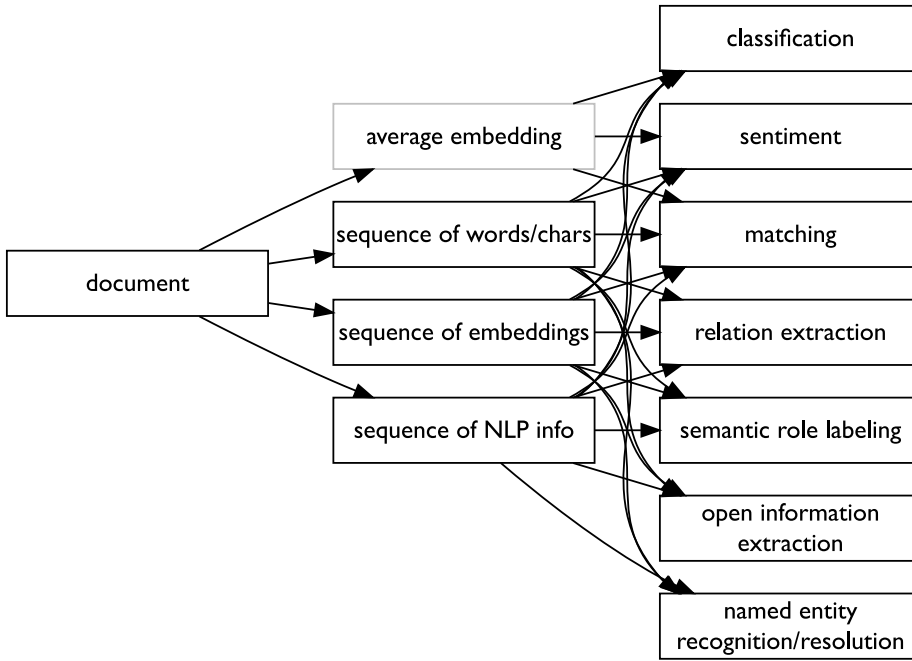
document

average embedding

sequence of words/chars

sequence of embeddings

sequence of NLP info

classification

sentiment

matching

relation extraction

semantic role labeling

open information extraction

named entity recognition/resolution